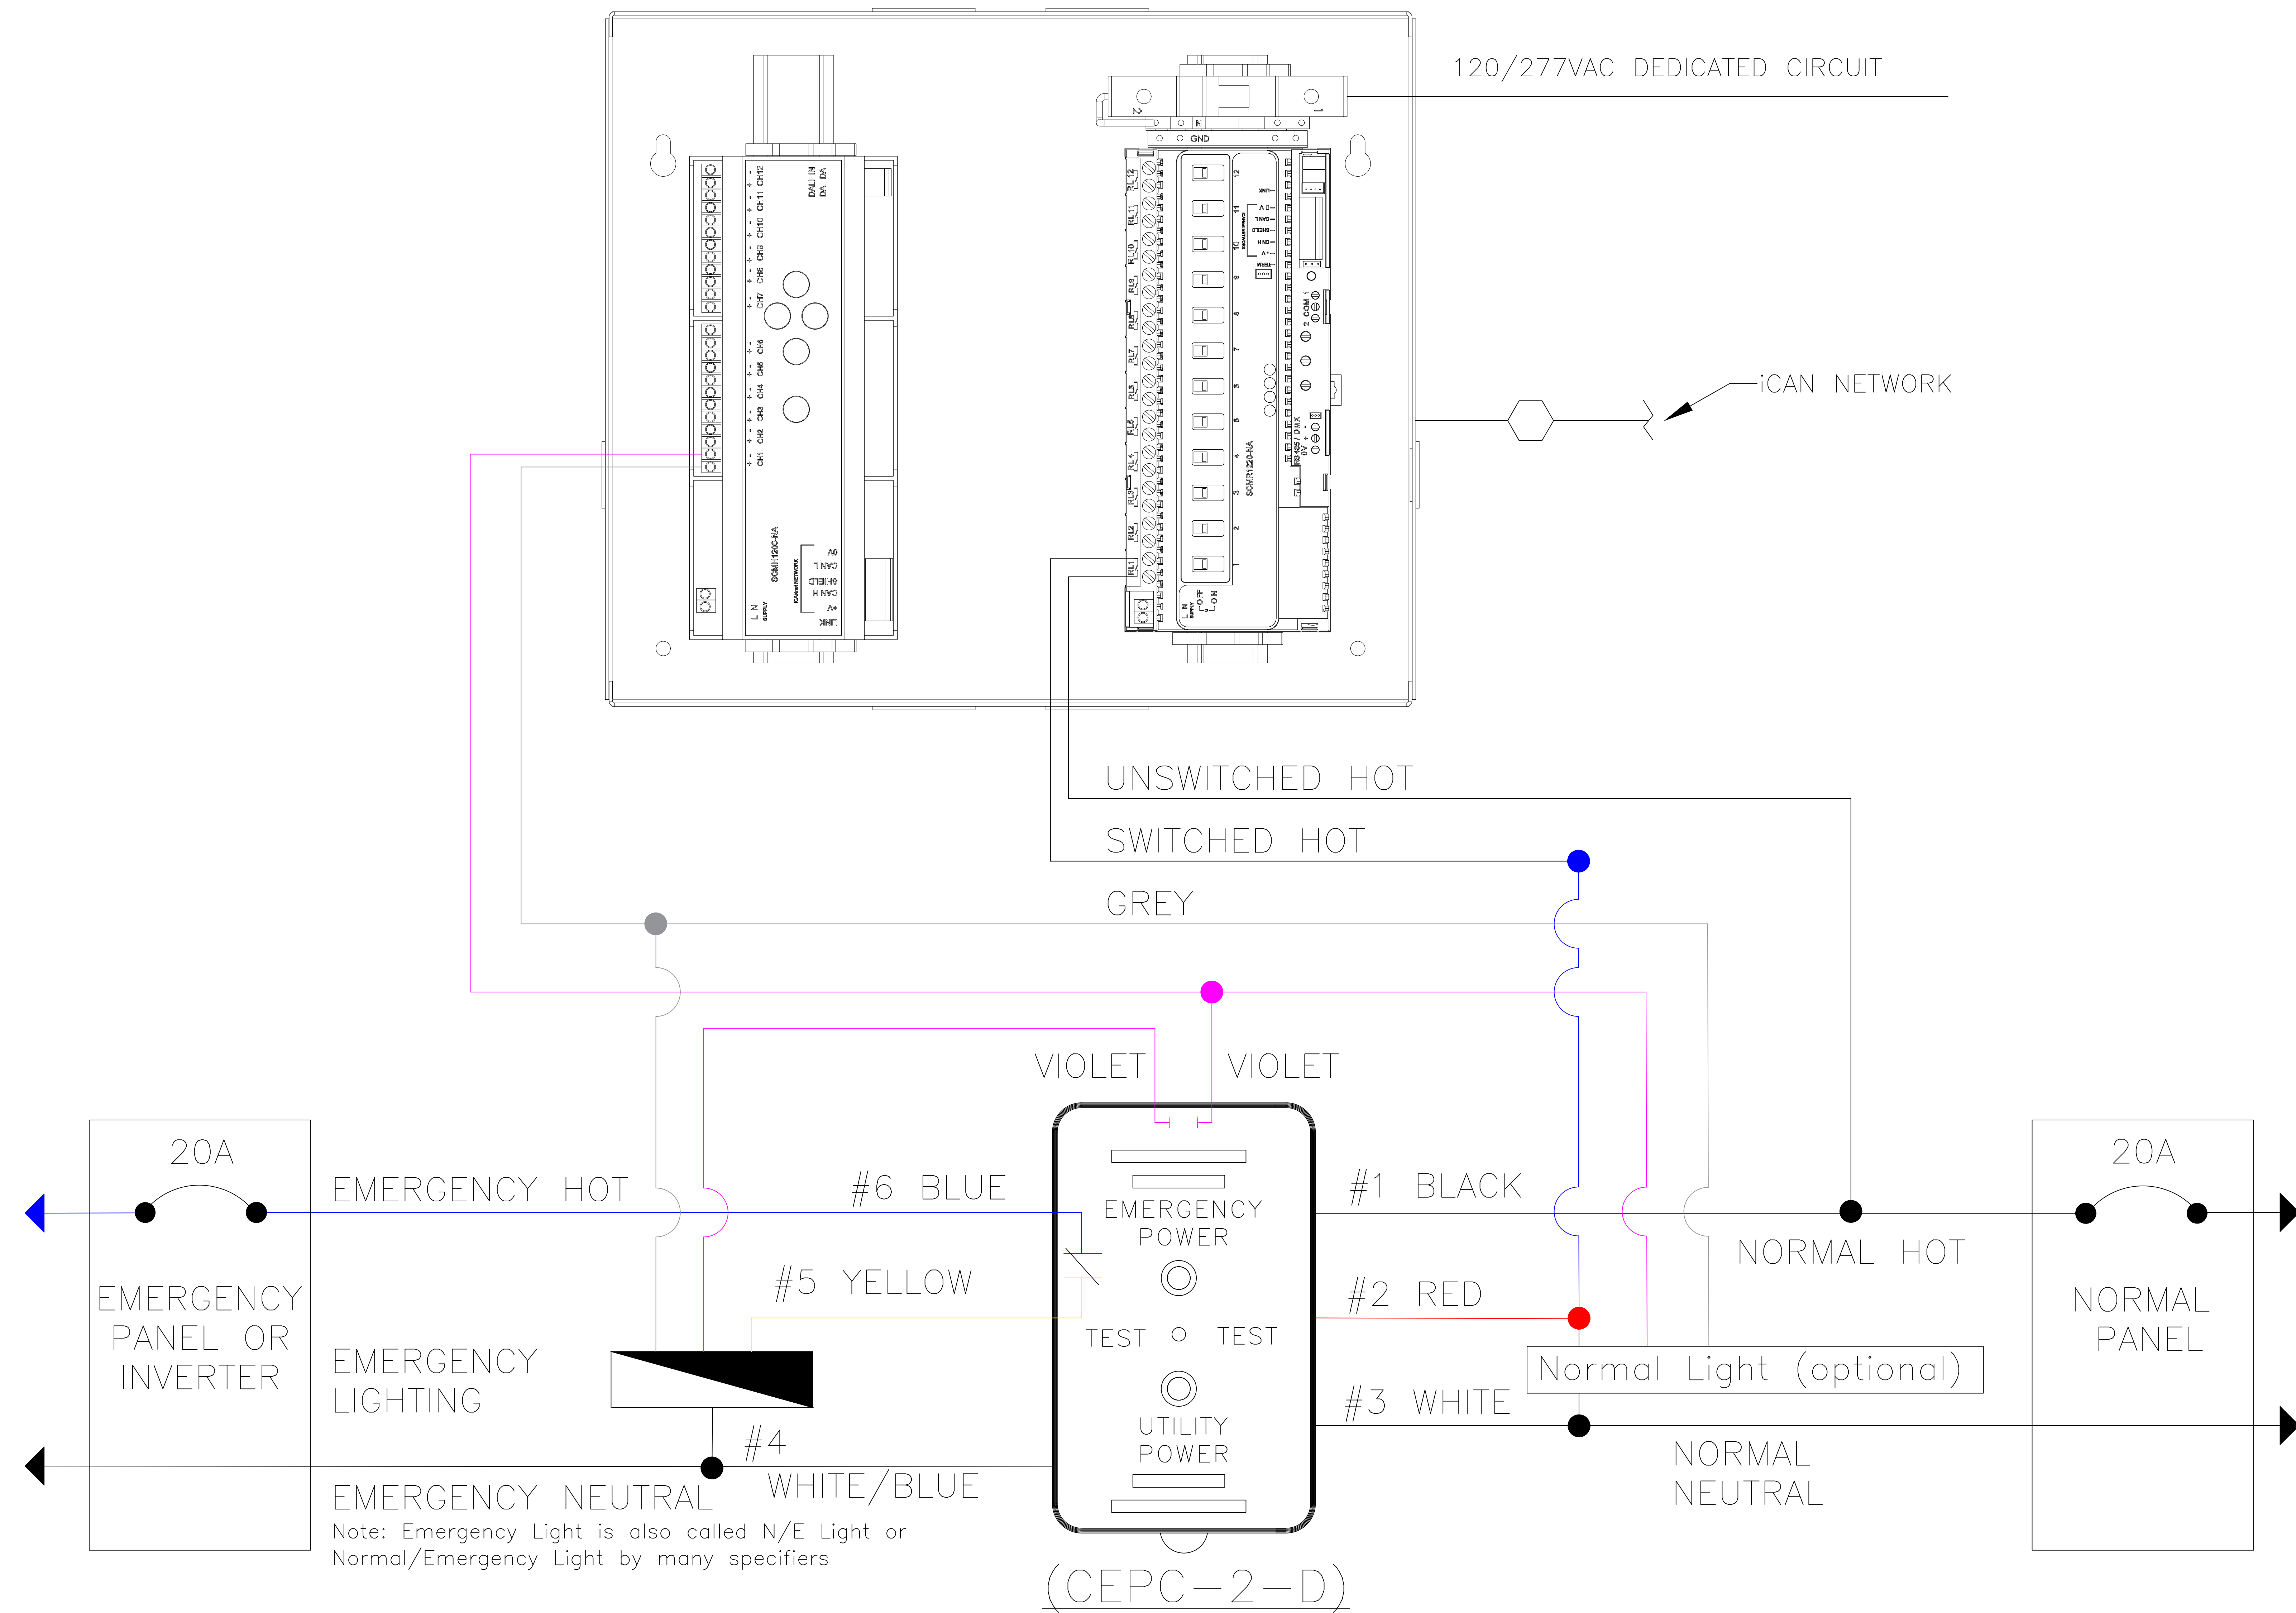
120/277VAC DEDICATED CIRCUIT

iCAN NETWORK

CH1 CH2 CH3 CH4 CH5 CH6 CH7 CH8 CH9 CH10 CH11 CH12

DALI IN DA DA

SCMH1200-NA

SCMR1220-NA

GND

RL1 RL2 RL3 RL4 RL5 RL6 RL7 RL8 RL9 RL10 RL11 RL12

UNSWITCHED HOT

SWITCHED HOT

GREY

VIOLET

VIOLET

20A

EMERGENCY PANEL OR INVERTER

EMERGENCY HOT

#6 BLUE

#5 YELLOW

EMERGENCY LIGHTING

#4 WHITE/BLUE

EMERGENCY NEUTRAL

Note: Emergency Light is also called N/E Light or Normal/Emergency Light by many specifiers

EMERGENCY POWER

TEST

TEST

UTILITY POWER

(CEPC-2-D)

#1 BLACK

#2 RED

#3 WHITE

NORMAL HOT

Normal Light (optional)

NORMAL NEUTRAL

20A

NORMAL PANEL